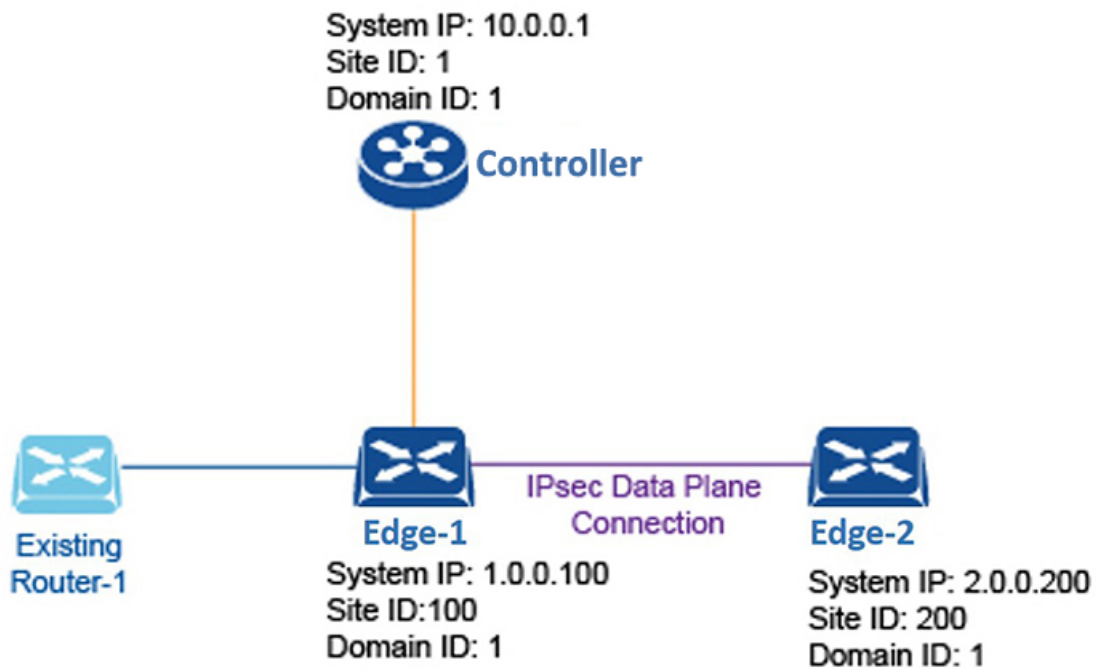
System IP: 10.0.0.1
Site ID: 1
Domain ID: 1

Controller

Existing Router-1

Edge-1
System IP: 1.0.0.100
Site ID:100
Domain ID: 1

IPsec Data Plane Connection

Edge-2
System IP: 2.0.0.200
Site ID: 200
Domain ID: 1